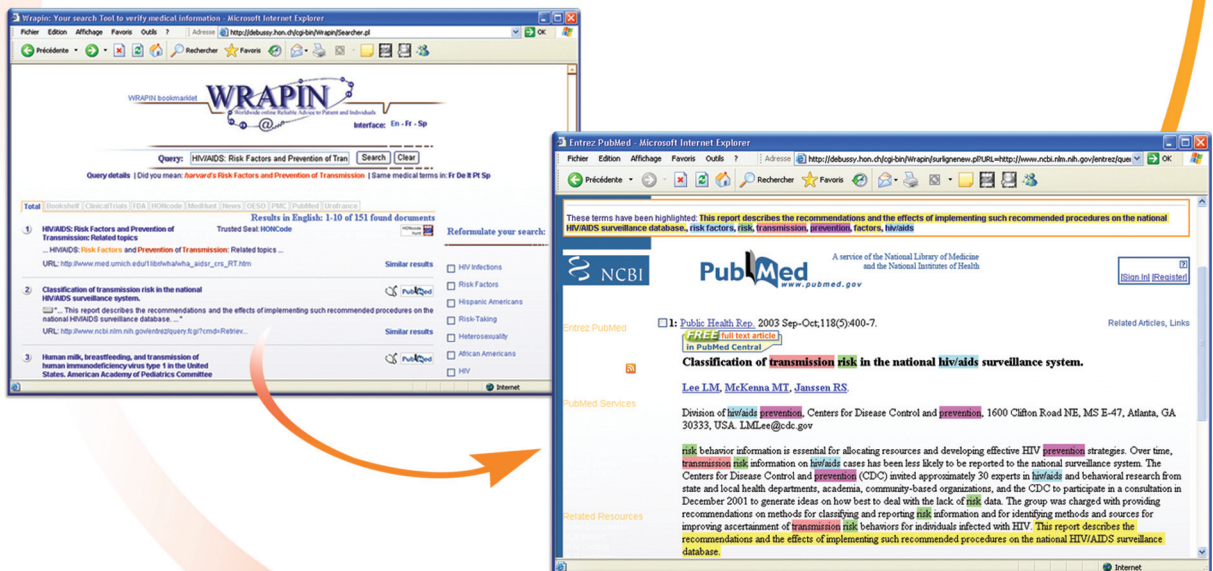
Wrapin: Your search Tool to verify medical information - Microsoft Internet Explorer

Fichier Edition Affichage Favoris Outils ?

Précédente Rechercher Favoris

Adresse http://debussy.hon.ch/cgi-bin/Wrapin/Searcher.pl OK

WRAPIN bookmarklet

WRAPIN

Worldwide online Reliable Advice to Patients and Individuals

Interface: En - Fr - Sp

Query: HIV/AIDS: Risk Factors and Prevention of Tran Search Clear

Query details | Did you mean: harvard's Risk Factors and Prevention of Transmission | Same medical terms in: Fr De It Pt Sp

Total Bookshelf ClinicalTrials FDA HONcode Medlinet News OESO PMC PubMed Uratrance

Results in English: 1-10 of 151 found documents

1 HIV/AIDS: Risk Factors and Prevention of Transmission: Related topics
Trusted Seal: HONCode
... HIV/AIDS: Risk Factors and Prevention of Transmission: Related topics ...
URL: http://www.med.umich.edu/1libr/wha/wha_aidsr_crs_RT.htm
Similar results

2 Classification of transmission risk in the national HIV/AIDS surveillance system.
PubMed
"... This report describes the recommendations and the effects of implementing such recommended procedures on the national HIV/AIDS surveillance database. ..."
URL: http://www.ncbi.nlm.nih.gov/entrez/query.fcgi?cmd=Retriev...
Similar results

3 Human milk, breastfeeding, and transmission of human immunodeficiency virus type 1 in the United States. American Academy of Pediatrics Committee
PubMed

Reformulate your search:
HIV Infections
Risk Factors
Hispanic Americans
Risk-Taking
Heterosexuality
African Americans
HIV

Internet

Entrez PubMed - Microsoft Internet Explorer

Fichier Edition Affichage Favoris Outils ?

Adresse http://debussy.hon.ch/cgi-bin/Wrapin/surlignenew.pl?URL=http://www.ncbi.nlm.nih.gov/entrez/quer OK

Précédente Rechercher Favoris

These terms have been highlighted: This report describes the recommendations and the effects of implementing such recommended procedures on the national HIV/AIDS surveillance database., risk factors, risk, transmission, prevention, factors, hiv/aids

NCBI

PubMed
www.pubmed.gov

A service of the National Library of Medicine and the National Institutes of Health

[Sign In] [Register]

Entrez PubMed

1: Public Health Rep. 2003 Sep-Oct;118(5):400-7.
Related Articles, Links

FREE full text article in PubMed Central

Classification of transmission risk in the national hiv/aids surveillance system.

Lee LM, McKenna MT, Janssen RS.

Division of hiv/aids prevention, Centers for Disease Control and prevention, 1600 Clifton Road NE, MS E-47, Atlanta, GA 30333, USA. LMLee@cdc.gov

PubMed Services

risk behavior information is essential for allocating resources and developing effective HIV prevention strategies. Over time, transmission risk information on hiv/aids cases has been less likely to be reported to the national surveillance system. The Centers for Disease Control and prevention (CDC) invited approximately 30 experts in hiv/aids and behavioral research from state and local health departments, academia, community-based organizations, and the CDC to participate in a consultation in December 2001 to generate ideas on how best to deal with the lack of risk data. The group was charged with providing recommendations on methods for classifying and reporting risk information and for identifying methods and sources for improving ascertainment of transmission risk behaviors for individuals infected with HIV. This report describes the recommendations and the effects of implementing such recommended procedures on the national HIV/AIDS surveillance database.

Related Resources

Internet